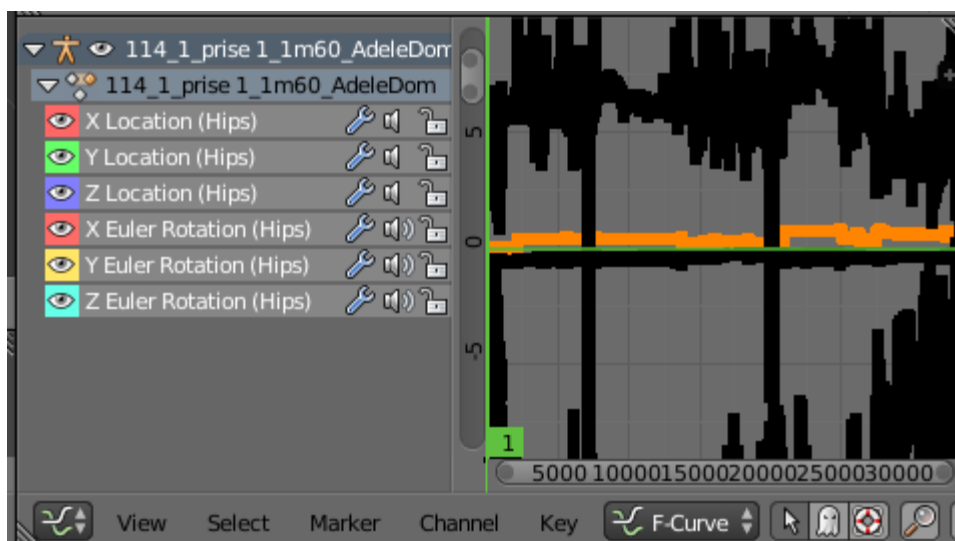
114_1_prise 1_1m60_AdeleDom
114_1_prise 1_1m60_AdeleDom
X Location (Hips)
Y Location (Hips)
Z Location (Hips)
X Euler Rotation (Hips)
Y Euler Rotation (Hips)
Z Euler Rotation (Hips)

5
0
-5
1
5000 10000 15000 20000 25000 30000

View Select Marker Channel Key F-Curve